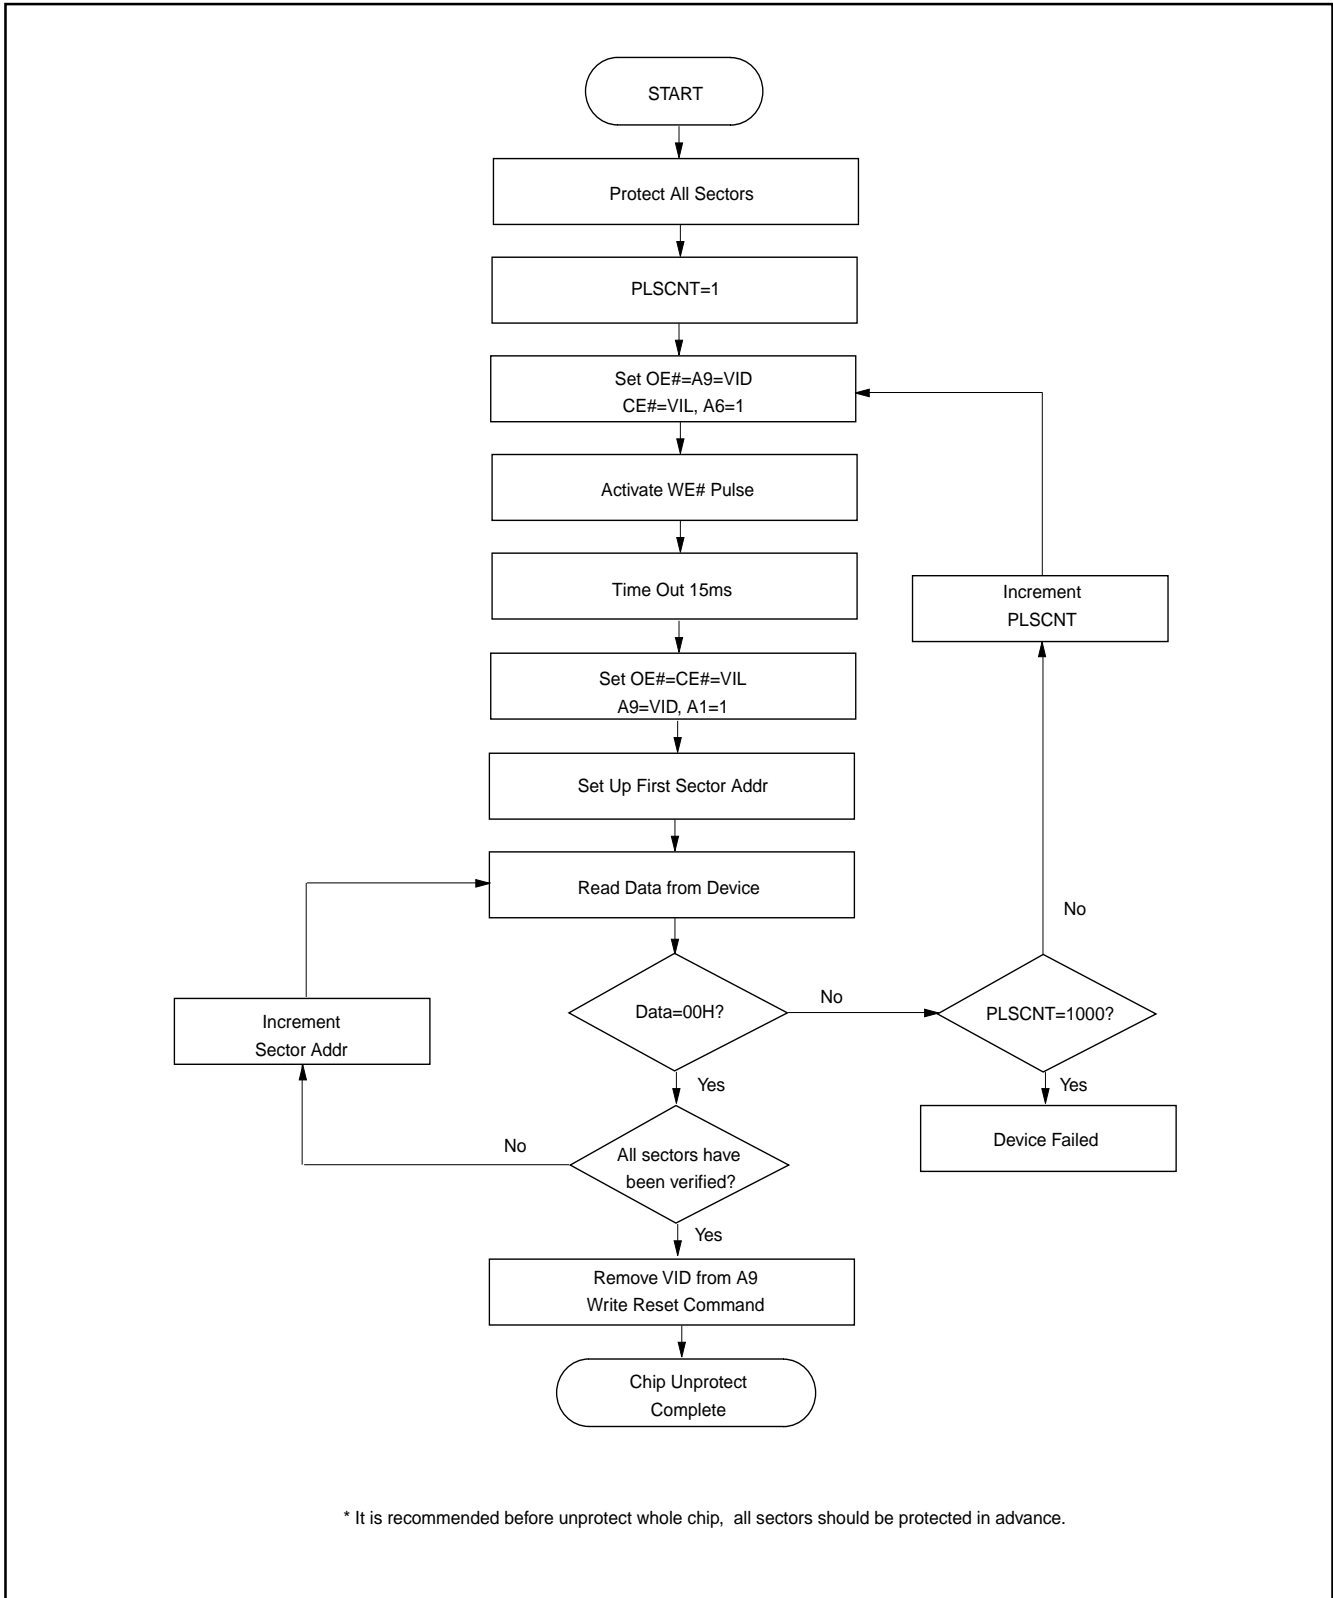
START

Protect All Sectors

PLSCNT=1

Set OE#=A9=VID
CE#=VIL, A6=1

Activate WE# Pulse

Time Out 15ms

Set OE#=CE#=VIL
A9=VID, A1=1

Set Up First Sector Addr

Read Data from Device

Data=00H?

No

PLSCNT=1000?

No

Increment
PLSCNT

Yes

Device Failed

Yes

Increment
Sector Addr

All sectors have been verified?

No

Yes

Remove VID from A9
Write Reset Command

Chip Unprotect
Complete

* It is recommended before unprotect whole chip, all sectors should be protected in advance.